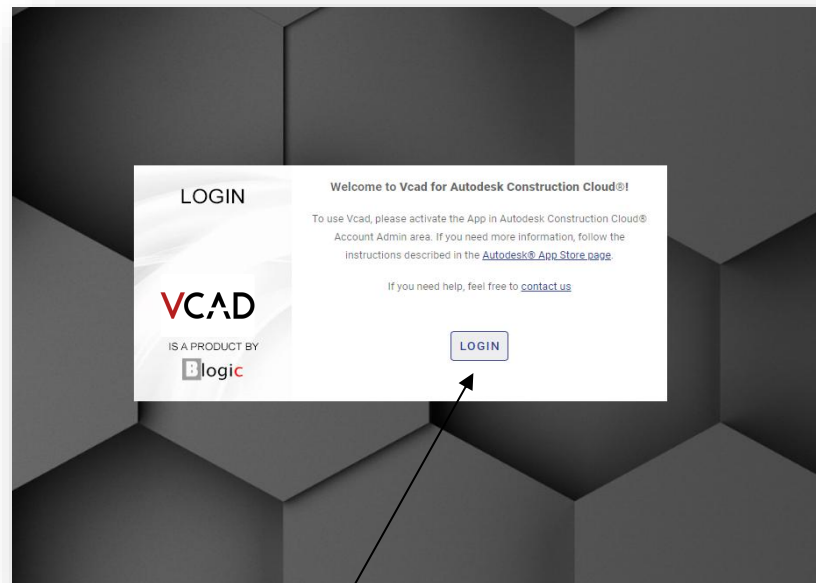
LOGIN

VCAD

IS A PRODUCT BY

Blogic

Welcome to Vcad for Autodesk Construction Cloud®!

To use Vcad, please activate the App in Autodesk Construction Cloud® Account Admin area. If you need more information, follow the instructions described in the Autodesk® App Store page.

If you need help, feel free to contact us

LOGIN